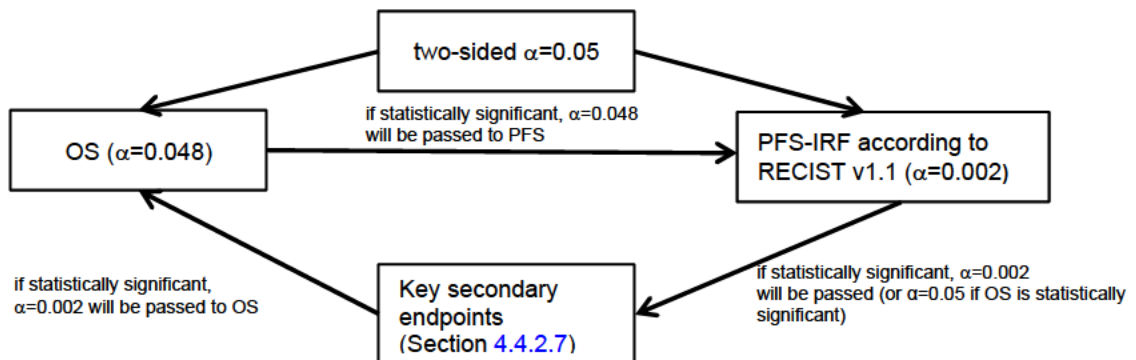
two-sided $\alpha$=0.05

OS ($\alpha$=0.048)

if statistically significant, $\alpha$=0.048 will be passed to PFS

PFS-IRF according to RECIST v1.1 ($\alpha$=0.002)

if statistically significant, $\alpha$=0.002 will be passed to OS

Key secondary endpoints (Section 4.4.2.7)

if statistically significant, $\alpha$=0.002 will be passed (or $\alpha$=0.05 if OS is statistically significant)